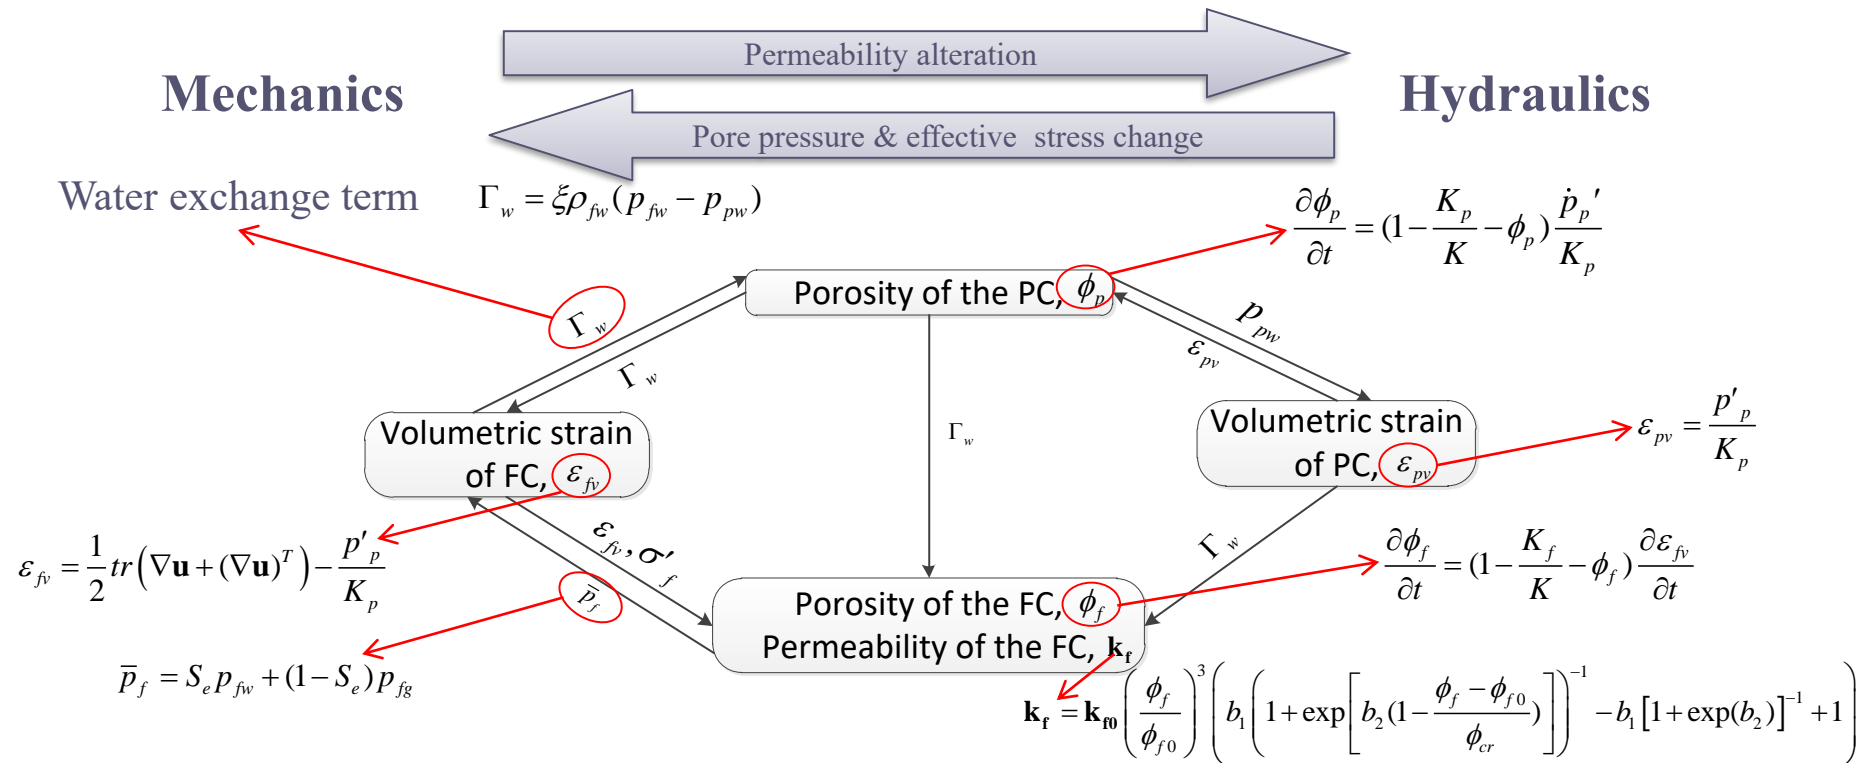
Permeability alteration

Mechanics

Hydraulics

Pore pressure & effective stress change

Water exchange term

$\Gamma_w = \xi\rho_{fw}(p_{fw} - p_{pw})$

$\frac{\partial \phi_p}{\partial t} = (1 - \frac{K_p}{K} - \phi_p)\frac{\dot{p}_p'}{K_p}$

Porosity of the PC, $\phi_p$

$\Gamma_w$

$p_{pw}$

$\varepsilon_{pv}$

$\Gamma_w$

$\Gamma_w$

Volumetric strain of FC, $\varepsilon_{fv}$

Volumetric strain of PC, $\varepsilon_{pv}$

$\varepsilon_{pv} = \frac{p'_p}{K_p}$

$\varepsilon_{fv} = \frac{1}{2}tr\left(\nabla\mathbf{u} + (\nabla\mathbf{u})^T\right) - \frac{p'_p}{K_p}$

$\varepsilon_{fv}, \sigma'_f$

$\Gamma_w$

$\frac{\partial \phi_f}{\partial t} = (1 - \frac{K_f}{K} - \phi_f)\frac{\partial \varepsilon_{fv}}{\partial t}$

$\bar{p}_f$

Porosity of the FC, $\phi_f$
Permeability of the FC, $\mathbf{k_f}$

$\bar{p}_f = S_e p_{fw} + (1 - S_e)p_{fg}$

$\mathbf{k_f} = \mathbf{k_{f0}}\left(\frac{\phi_f}{\phi_{f0}}\right)^3\left(b_1\left(1 + \exp\left[b_2(1 - \frac{\phi_f - \phi_{f0}}{\phi_{cr}})\right]\right)^{-1} - b_1\left[1 + \exp(b_2)\right]^{-1} + 1\right)$